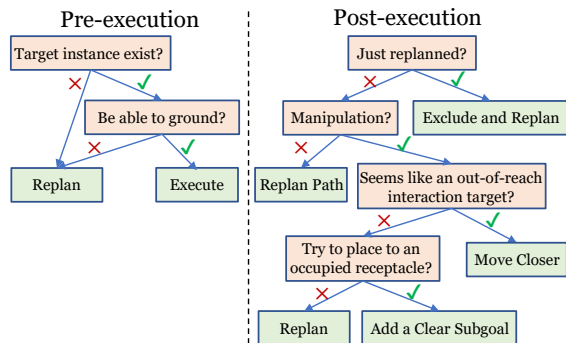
Pre-execution

Target instance exist?

✗

✓

Be able to ground?

✗

✓

Replan

Execute

Post-execution

Just replanned?

✗

✓

Manipulation?

Exclude and Replan

✗

✓

Replan Path

Seems like an out-of-reach interaction target?

✗

✓

Try to place to an occupied receptacle?

Move Closer

✗

✓

Replan

Add a Clear Subgoal